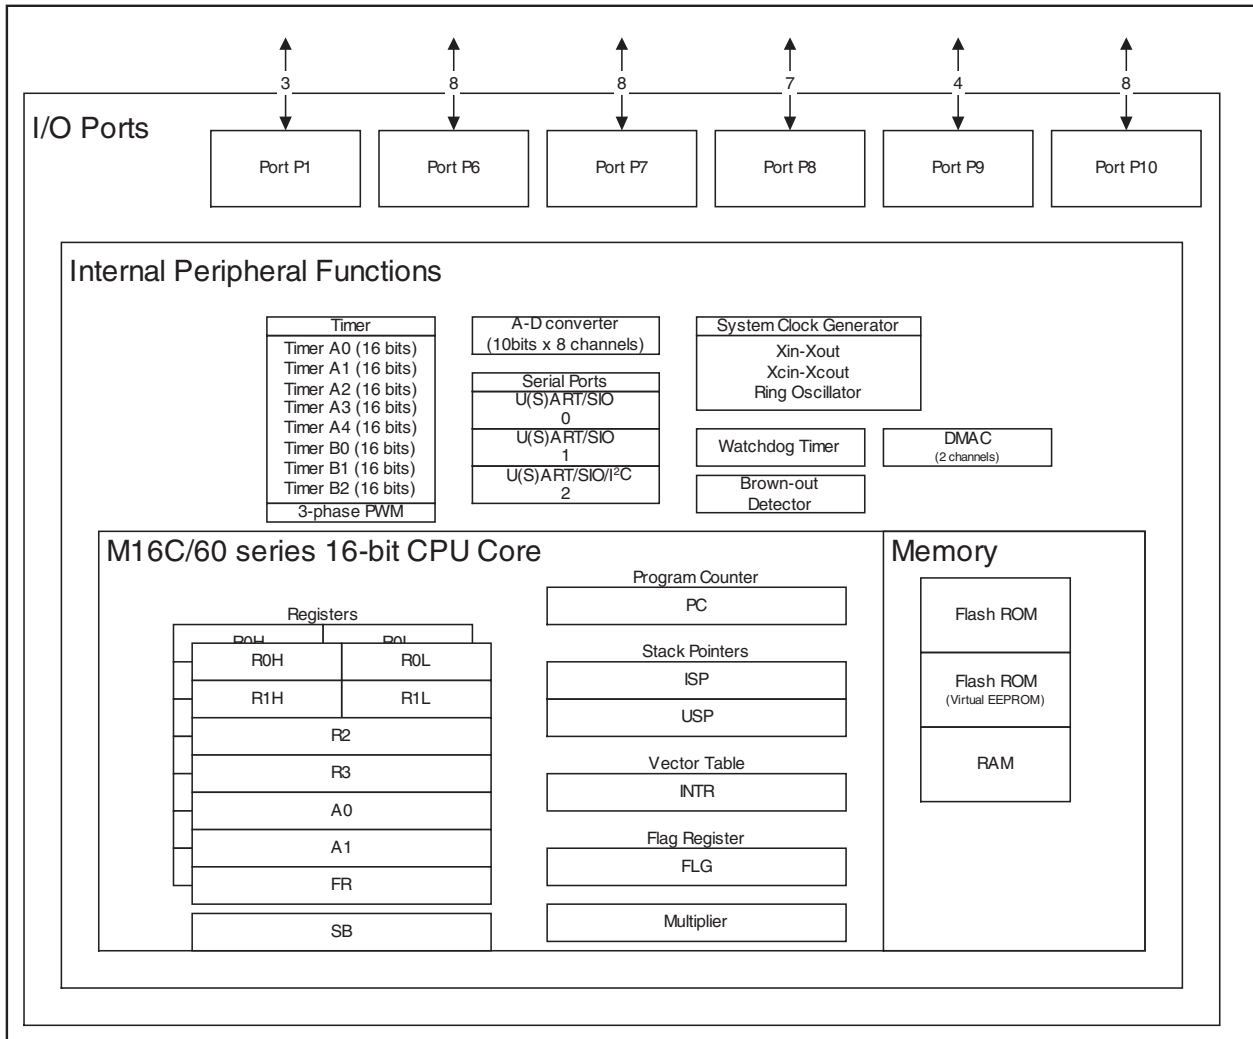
3
8
8
7
4
8

I/O Ports

Port P1
Port P6
Port P7
Port P8
Port P9
Port P10

Internal Peripheral Functions

Timer
Timer A0 (16 bits)
Timer A1 (16 bits)
Timer A2 (16 bits)
Timer A3 (16 bits)
Timer A4 (16 bits)
Timer B0 (16 bits)
Timer B1 (16 bits)
Timer B2 (16 bits)
3-phase PWM

A-D converter
(10bits x 8 channels)

Serial Ports
U(S)ART/SIO
0
U(S)ART/SIO
1
U(S)ART/SIO/I$^2$C
2

System Clock Generator
Xin-Xout
Xcin-Xcout
Ring Oscillator

Watchdog Timer

DMAC
(2 channels)

Brown-out
Detector

M16C/60 series 16-bit CPU Core

Registers
R0H
R0L
R0H
R0L
R1H
R1L
R2
R3
A0
A1
FR
SB

Program Counter
PC

Stack Pointers
ISP
USP

Vector Table
INTR

Flag Register
FLG

Multiplier

Memory

Flash ROM

Flash ROM
(Virtual EEPROM)

RAM